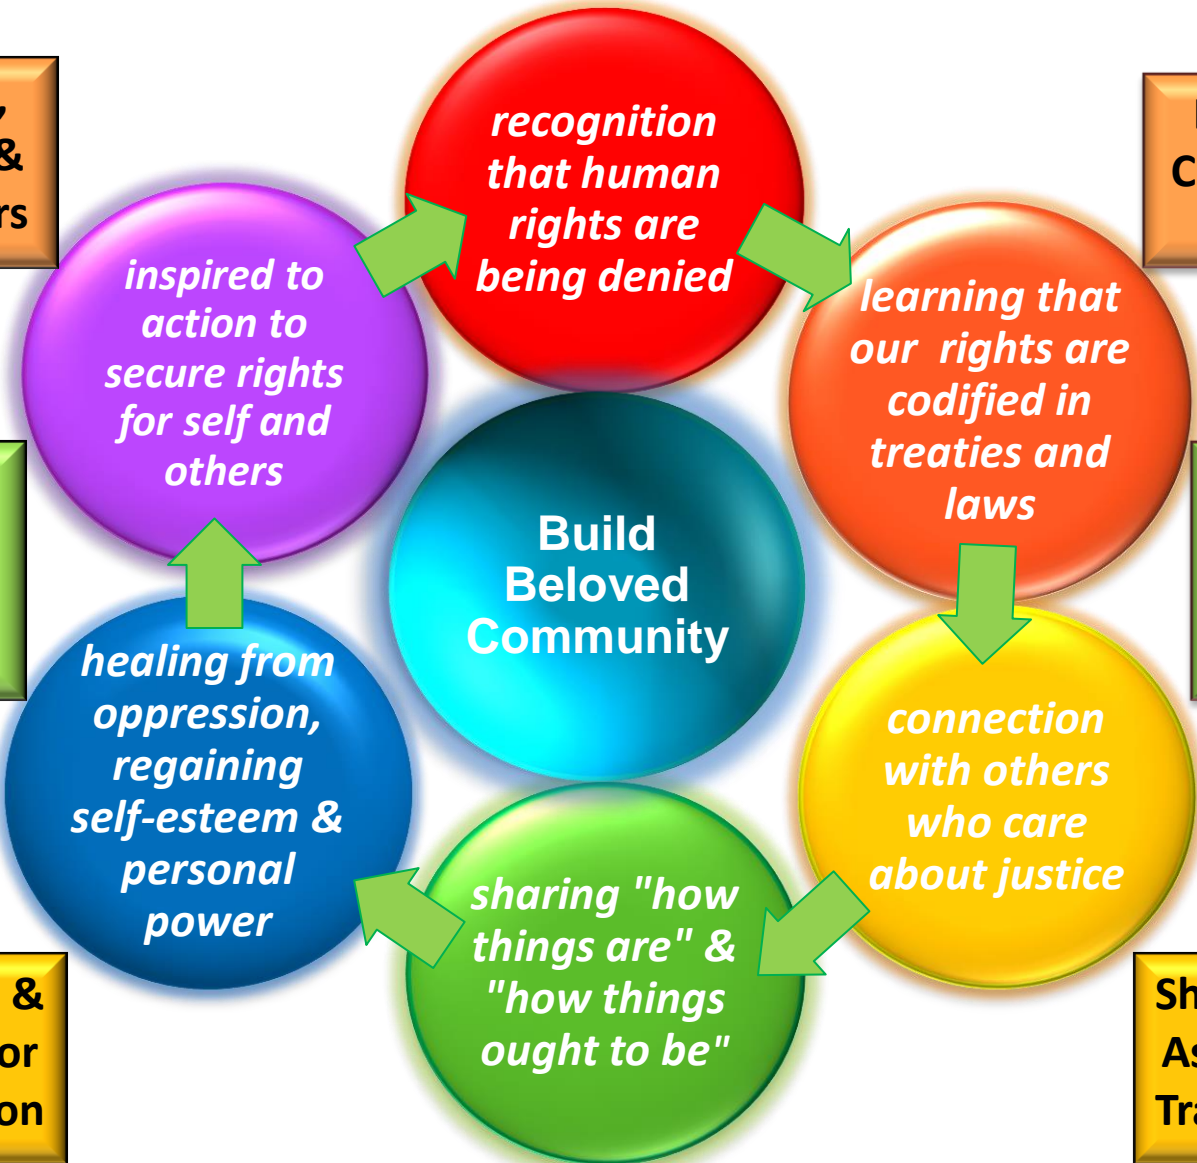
&
rs

C

recognition that human rights are being denied

learning that our rights are codified in treaties and laws

connection with others who care about justice

sharing "how things are" & "how things ought to be"

healing from oppression, regaining self-esteem & personal power

inspired to action to secure rights for self and others

Build Beloved Community

&
or
on

Sh
As
Tr